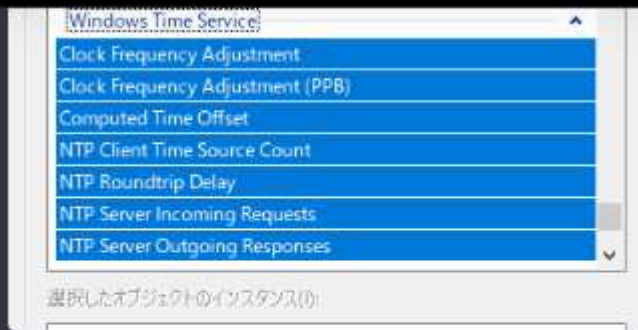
Windows Time Service

Clock Frequency Adjustment

Clock Frequency Adjustment (PPB)

Computed Time Offset

NTP Client Time Source Count

NTP Roundtrip Delay

NTP Server Incoming Requests

NTP Server Outgoing Responses

選択したオブジェクトのインスタンス(I):